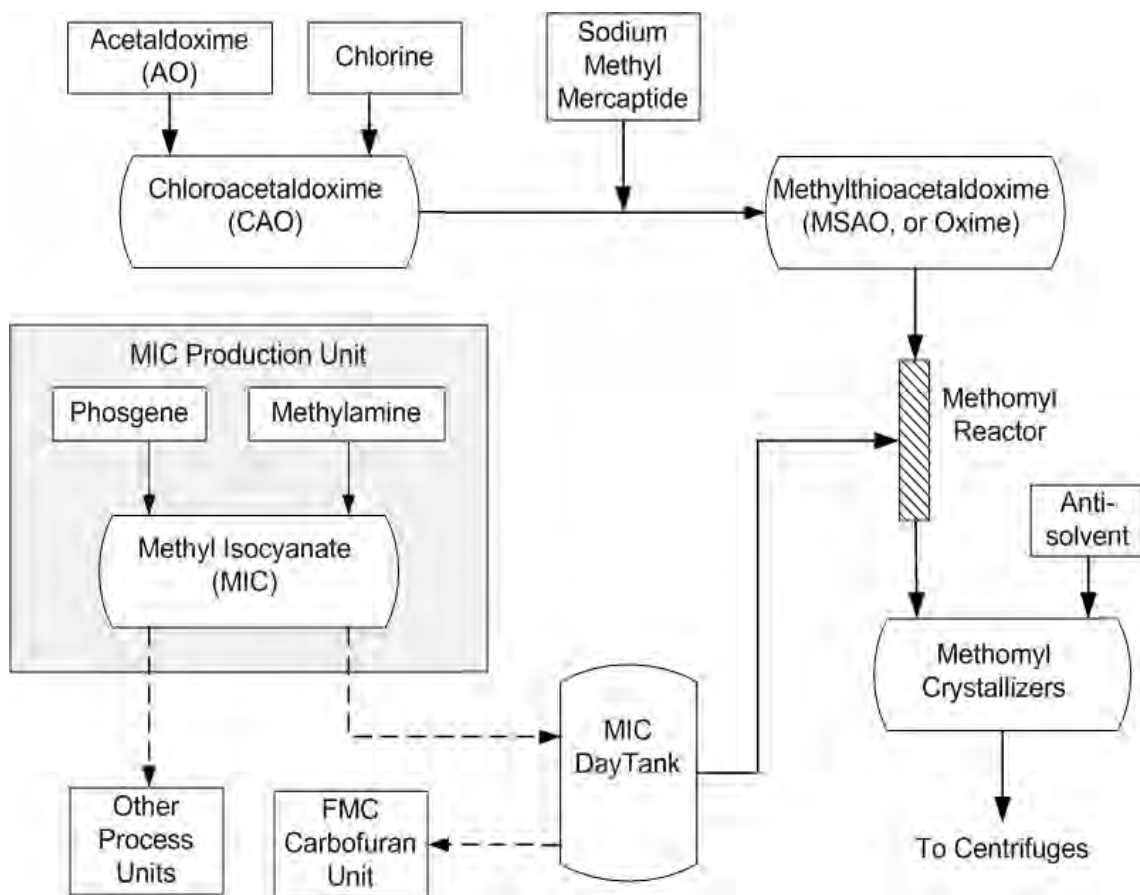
Acetaldoxime (AO)

Chlorine

Sodium Methyl Mercaptide

Chloroacetaldoxime (CAO)

Methylthioacetaldoxime (MSAO, or Oxime)

MIC Production Unit

Phosgene

Methylamine

Methyl Isocyanate (MIC)

Methomyl Reactor

Anti-solvent

Methomyl Crystallizers

MIC DayTank

Other Process Units

FMC Carbofuran Unit

To Centrifuges